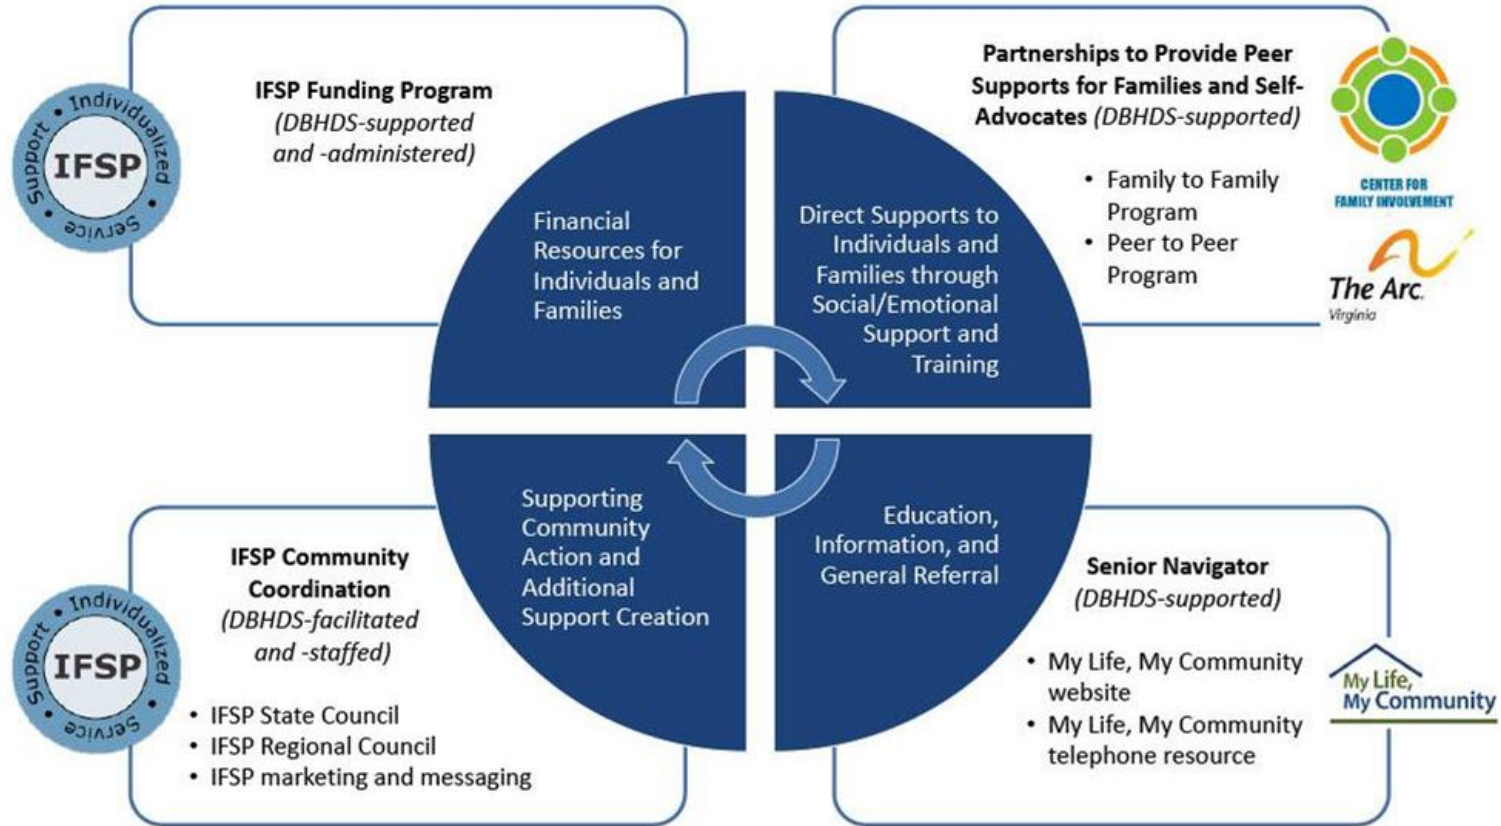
Individualized • Support • Service • IFSP

IFSP Funding Program
(DBHDS-supported and -administered)

Partnerships to Provide Peer Supports for Families and Self-Advocates (DBHDS-supported)

- Family to Family Program
- Peer to Peer Program

CENTER FOR FAMILY INVOLVEMENT

The Arc. Virginia

Financial Resources for Individuals and Families

Direct Supports to Individuals and Families through Social/Emotional Support and Training

Supporting Community Action and Additional Support Creation

Education, Information, and General Referral

Individualized • Support • Service • IFSP

IFSP Community Coordination
(DBHDS-facilitated and -staffed)

- IFSP State Council
- IFSP Regional Council
- IFSP marketing and messaging

Senior Navigator
(DBHDS-supported)

- My Life, My Community website
- My Life, My Community telephone resource

My Life, My Community